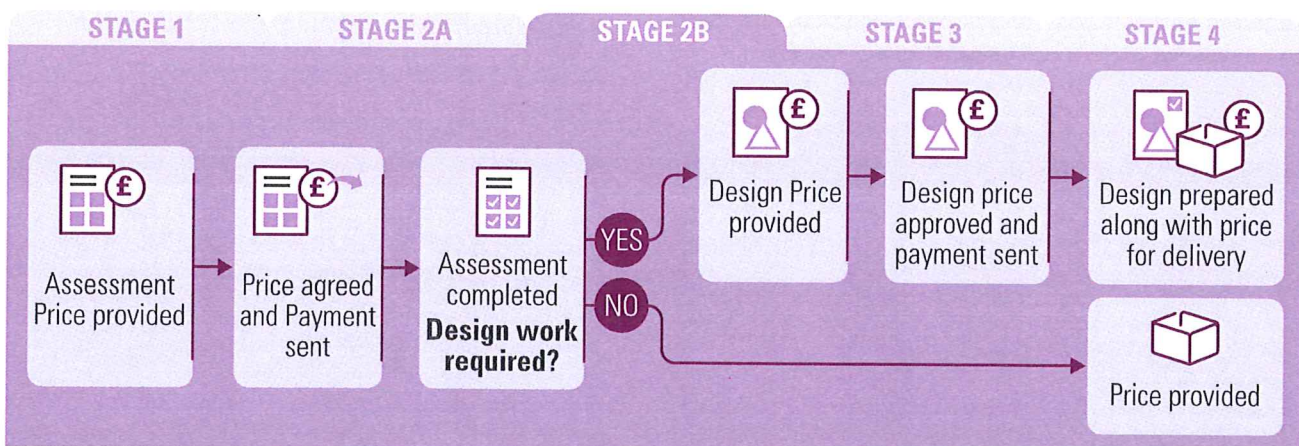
STAGE 1

STAGE 2A

STAGE 2B

STAGE 3

STAGE 4

£

Assessment Price provided

£

Price agreed and Payment sent

Assessment completed

**Design work required?**

YES

NO

£

Design Price provided

£

Design price approved and payment sent

£

Design prepared along with price for delivery

Price provided